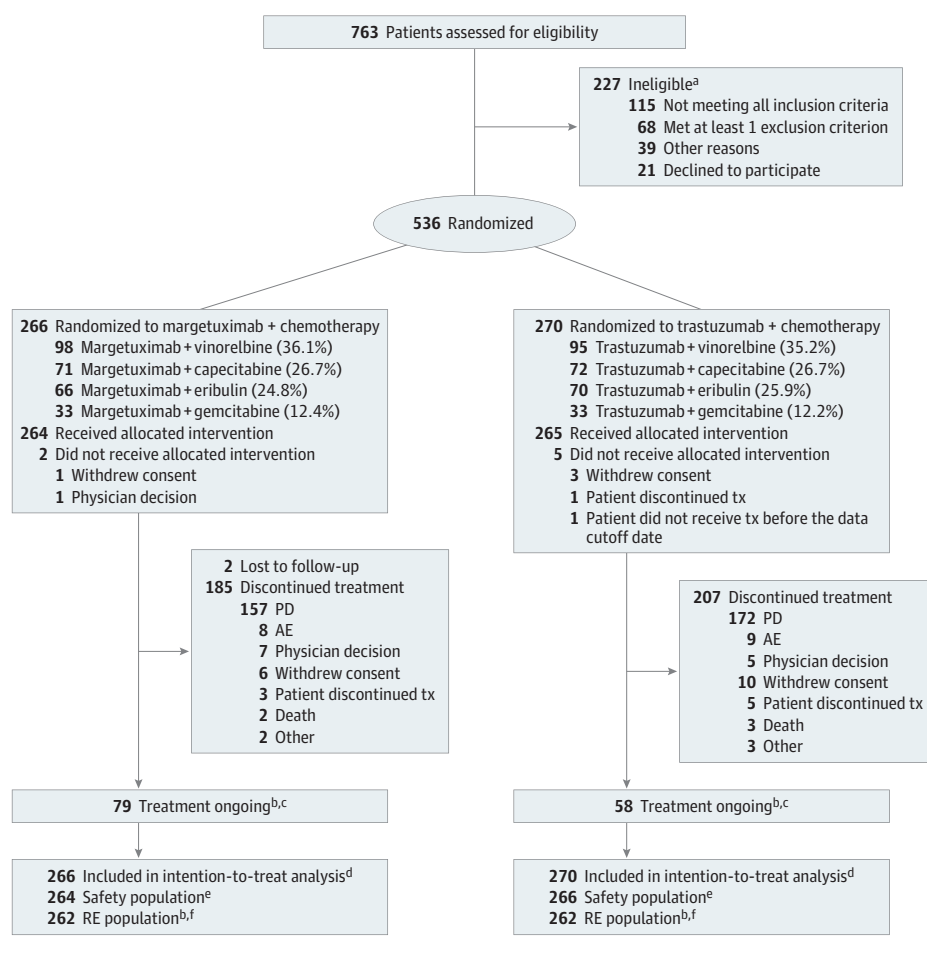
**763** Patients assessed for eligibility

**227** Ineligible$^{a}$
**115** Not meeting all inclusion criteria
**68** Met at least 1 exclusion criterion
**39** Other reasons
**21** Declined to participate

**536** Randomized

**266** Randomized to margetuximab + chemotherapy
**98** Margetuximab + vinorelbine (36.1%)
**71** Margetuximab + capecitabine (26.7%)
**66** Margetuximab + eribulin (24.8%)
**33** Margetuximab + gemcitabine (12.4%)
**264** Received allocated intervention
**2** Did not receive allocated intervention
**1** Withdrew consent
**1** Physician decision

**270** Randomized to trastuzumab + chemotherapy
**95** Trastuzumab + vinorelbine (35.2%)
**72** Trastuzumab + capecitabine (26.7%)
**70** Trastuzumab + eribulin (25.9%)
**33** Trastuzumab + gemcitabine (12.2%)
**265** Received allocated intervention
**5** Did not receive allocated intervention
**3** Withdrew consent
**1** Patient discontinued tx
**1** Patient did not receive tx before the data cutoff date

**2** Lost to follow-up
**185** Discontinued treatment
**157** PD
**8** AE
**7** Physician decision
**6** Withdrew consent
**3** Patient discontinued tx
**2** Death
**2** Other

**207** Discontinued treatment
**172** PD
**9** AE
**5** Physician decision
**10** Withdrew consent
**5** Patient discontinued tx
**3** Death
**3** Other

**79** Treatment ongoing$^{b,c}$

**58** Treatment ongoing$^{b,c}$

**266** Included in intention-to-treat analysis$^{d}$
**264** Safety population$^{e}$
**262** RE population$^{b,f}$

**270** Included in intention-to-treat analysis$^{d}$
**266** Safety population$^{e}$
**262** RE population$^{b,f}$